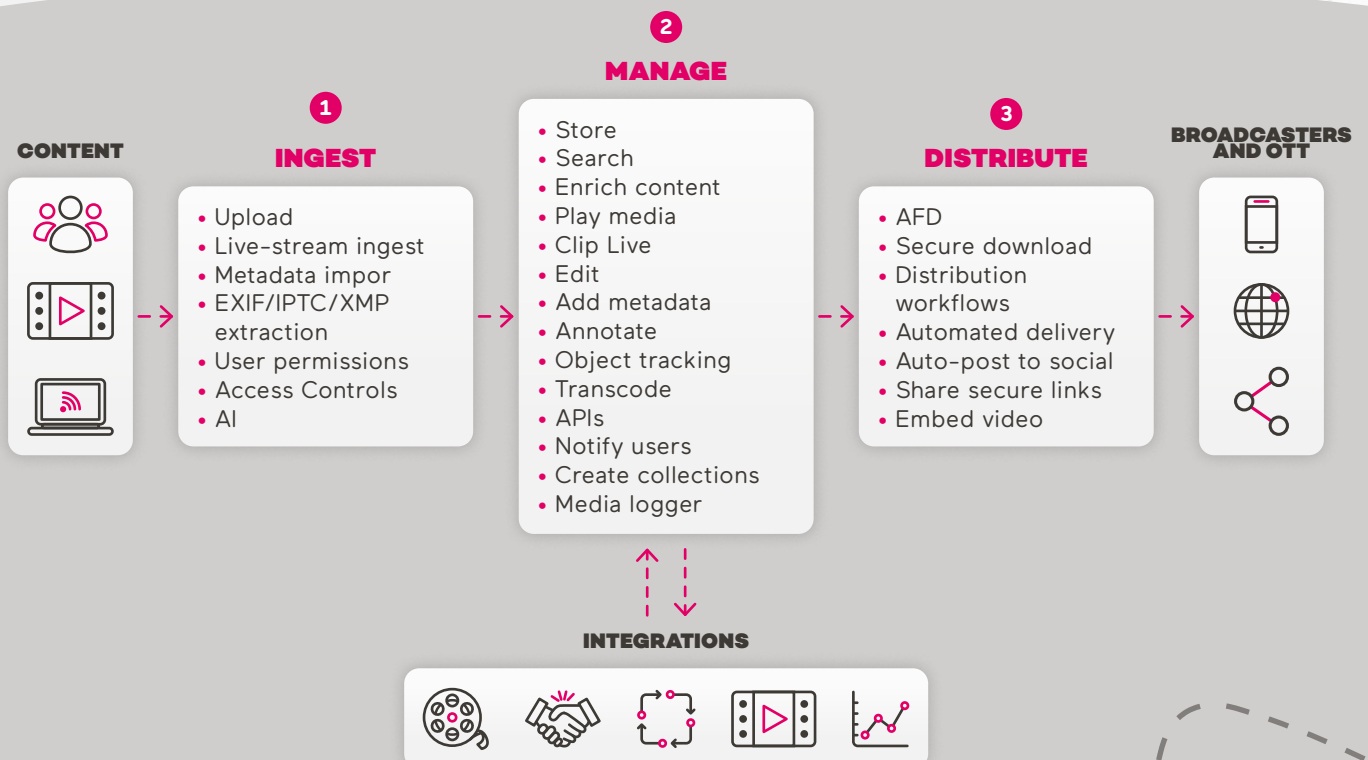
CONTENT

1
INGEST

- Upload
- Live-stream ingest
- Metadata impor
- EXIF/IPTC/XMP extraction
- User permissions
- Access Controls
- AI

2
MANAGE

- Store
- Search
- Enrich content
- Play media
- Clip Live
- Edit
- Add metadata
- Annotate
- Object tracking
- Transcode
- APIs
- Notify users
- Create collections
- Media logger

3
DISTRIBUTE

- AFD
- Secure download
- Distribution workflows
- Automated delivery
- Auto-post to social
- Share secure links
- Embed video

BROADCASTERS AND OTT

INTEGRATIONS